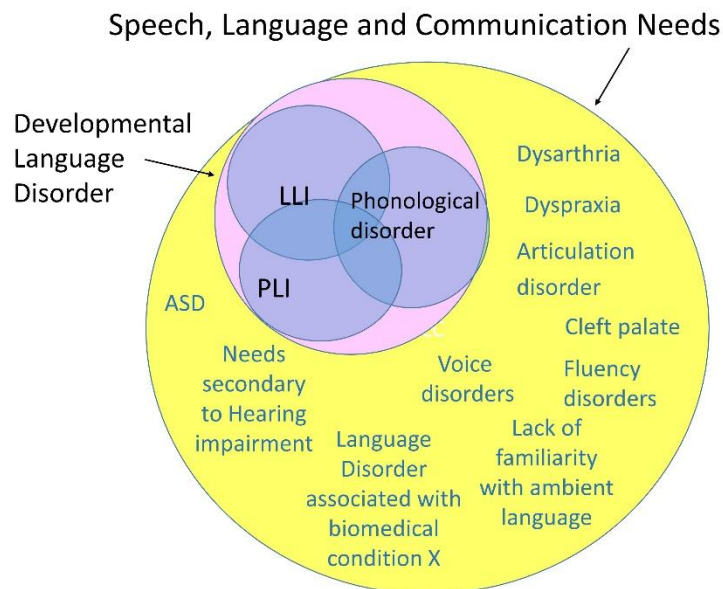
Speech, Language and Communication Needs

Developmental Language Disorder

LLI

Phonological disorder

PLI

ASD

Dysarthria

Dyspraxia

Articulation disorder

Cleft palate

Fluency disorders

Voice disorders

Needs secondary to Hearing impairment

Language Disorder associated with biomedical condition X

Lack of familiarity with ambient language